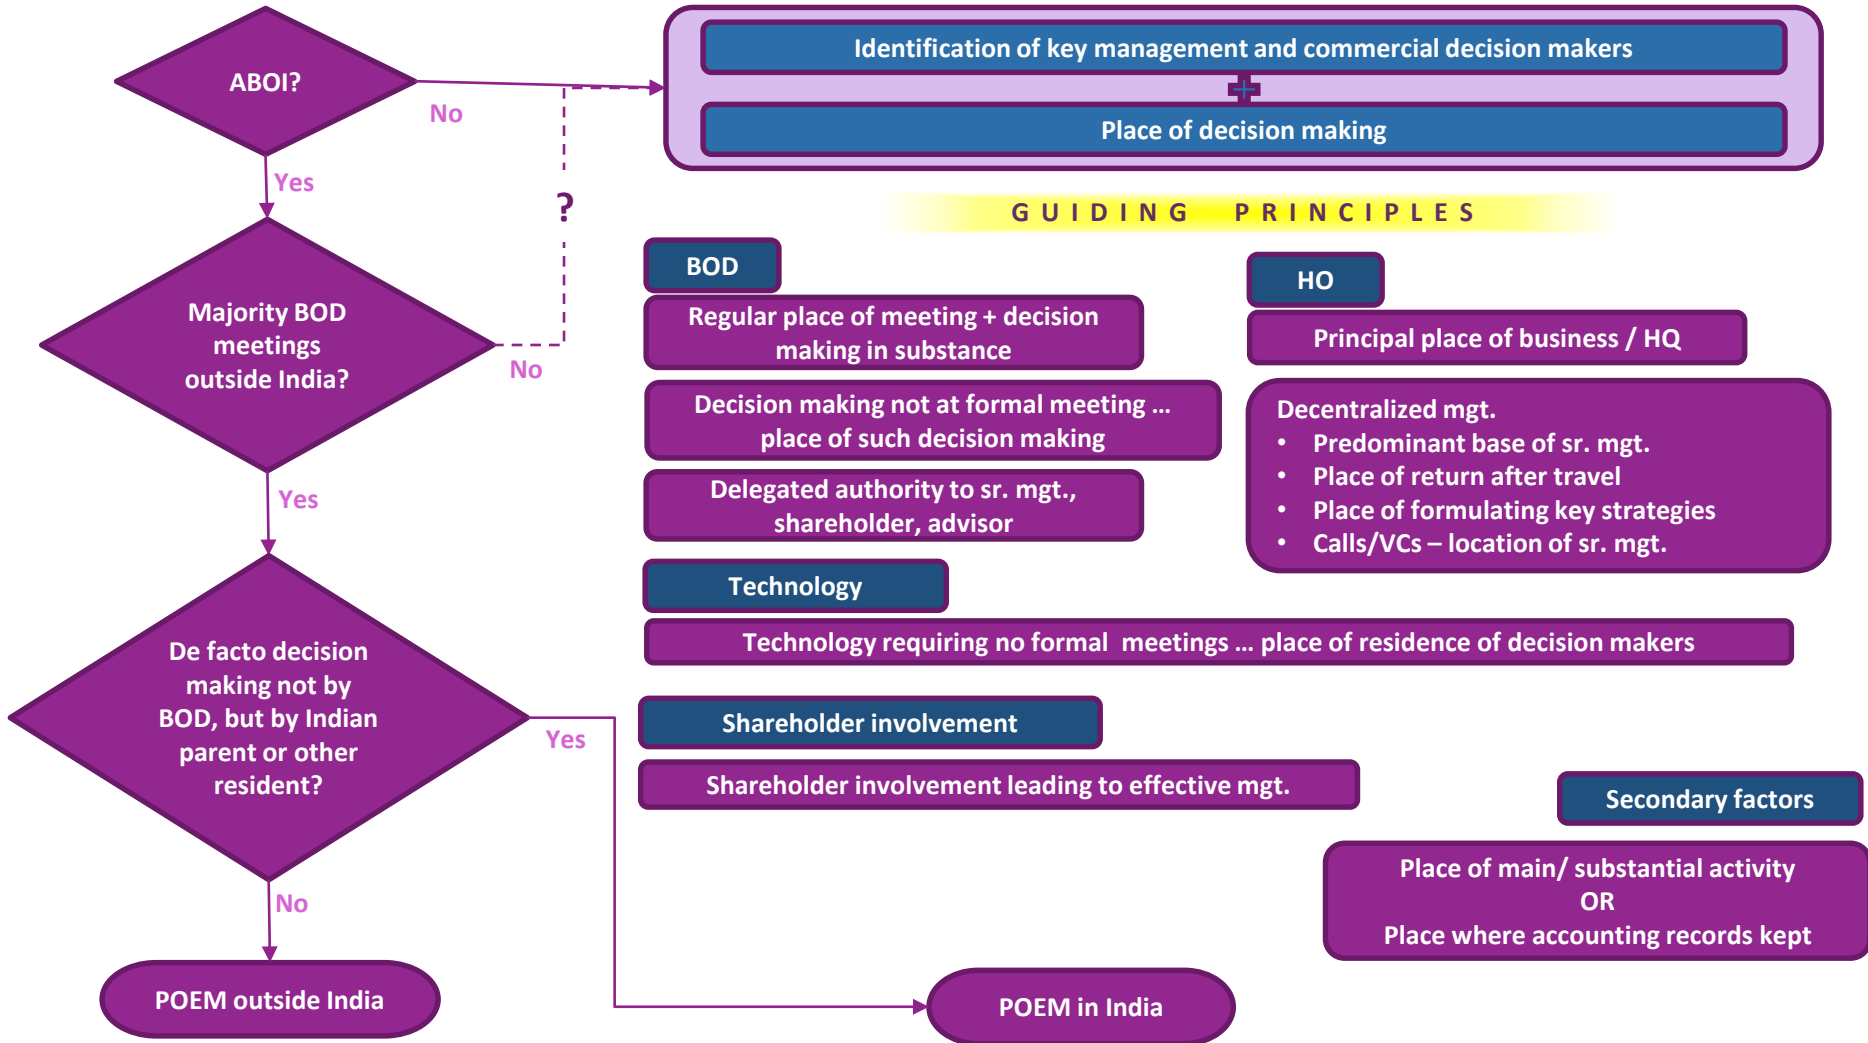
ABOI?

No

Yes

Identification of key management and commercial decision makers

+

Place of decision making

?

GUIDING PRINCIPLES

Majority BOD meetings outside India?

No

Yes

BOD

Regular place of meeting + decision making in substance

Decision making not at formal meeting … place of such decision making

Delegated authority to sr. mgt., shareholder, advisor

HO

Principal place of business / HQ

Decentralized mgt.
• Predominant base of sr. mgt.
• Place of return after travel
• Place of formulating key strategies
• Calls/VCs – location of sr. mgt.

Technology

Technology requiring no formal meetings … place of residence of decision makers

De facto decision making not by BOD, but by Indian parent or other resident?

Yes

Shareholder involvement

Shareholder involvement leading to effective mgt.

Secondary factors

Place of main/ substantial activity
OR
Place where accounting records kept

No

POEM outside India

POEM in India